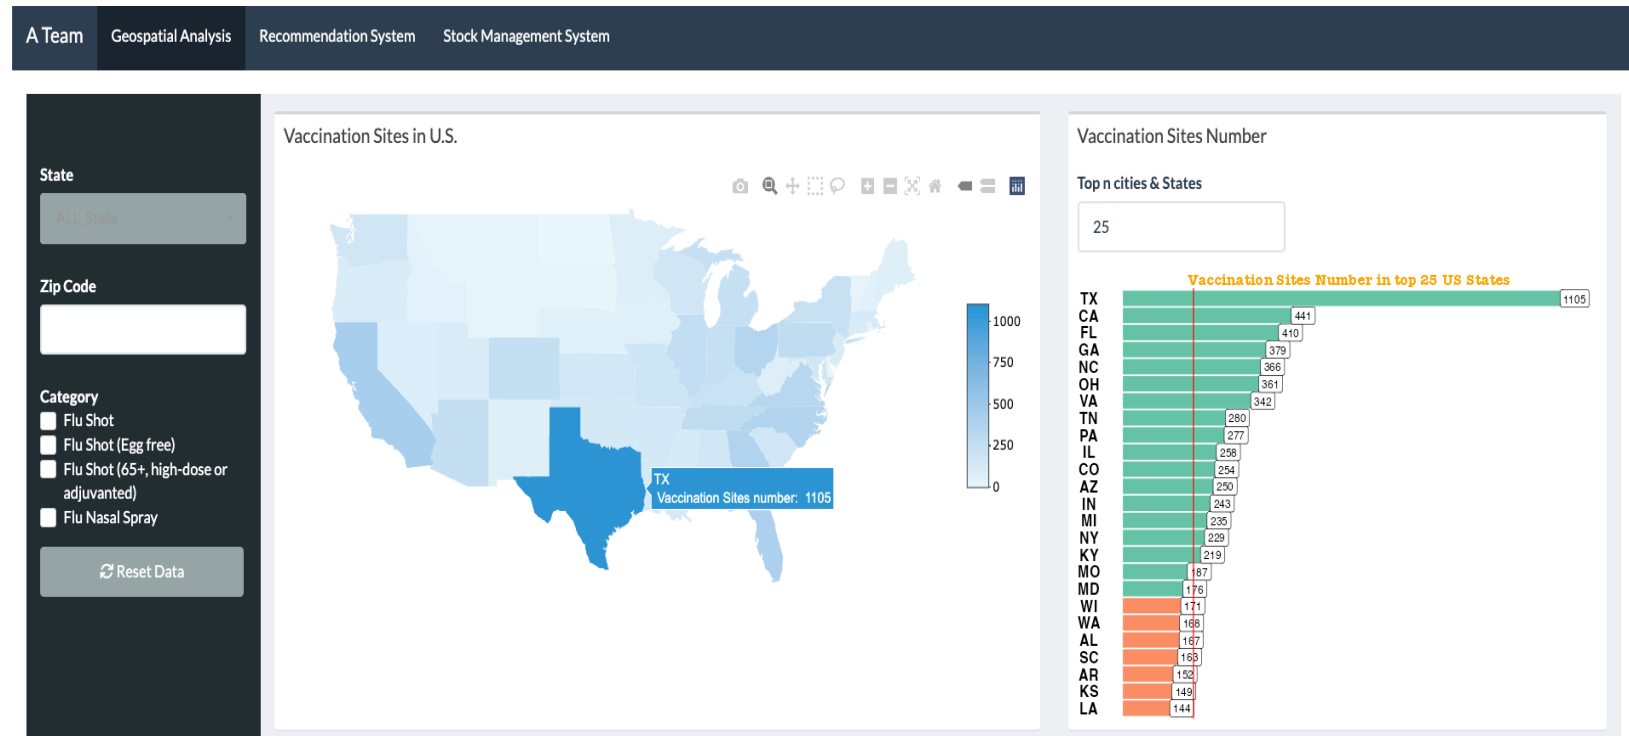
A Team Geospatial Analysis Recommendation System Stock Management System

State

ALL State

Zip Code

Category

Flu Shot

Flu Shot (Egg free)

Flu Shot (65+, high-dose or adjuvanted)

Flu Nasal Spray

Reset Data

Vaccination Sites in U.S.

TX
Vaccination Sites number: 1105

1000
750
500
250
0

Vaccination Sites Number

Top n cities & States

25

Vaccination Sites Number in top 25 US States

| State | Number |
|---|---|
| TX | 1105 |
| CA | 441 |
| FL | 410 |
| GA | 379 |
| NC | 366 |
| OH | 361 |
| VA | 342 |
| TN | 280 |
| PA | 277 |
| IL | 258 |
| CO | 254 |
| AZ | 250 |
| IN | 243 |
| MI | 235 |
| NY | 229 |
| KY | 219 |
| MO | 187 |
| MD | 176 |
| WI | 171 |
| WA | 168 |
| AL | 167 |
| SC | 163 |
| AR | 152 |
| KS | 149 |
| LA | 144 |